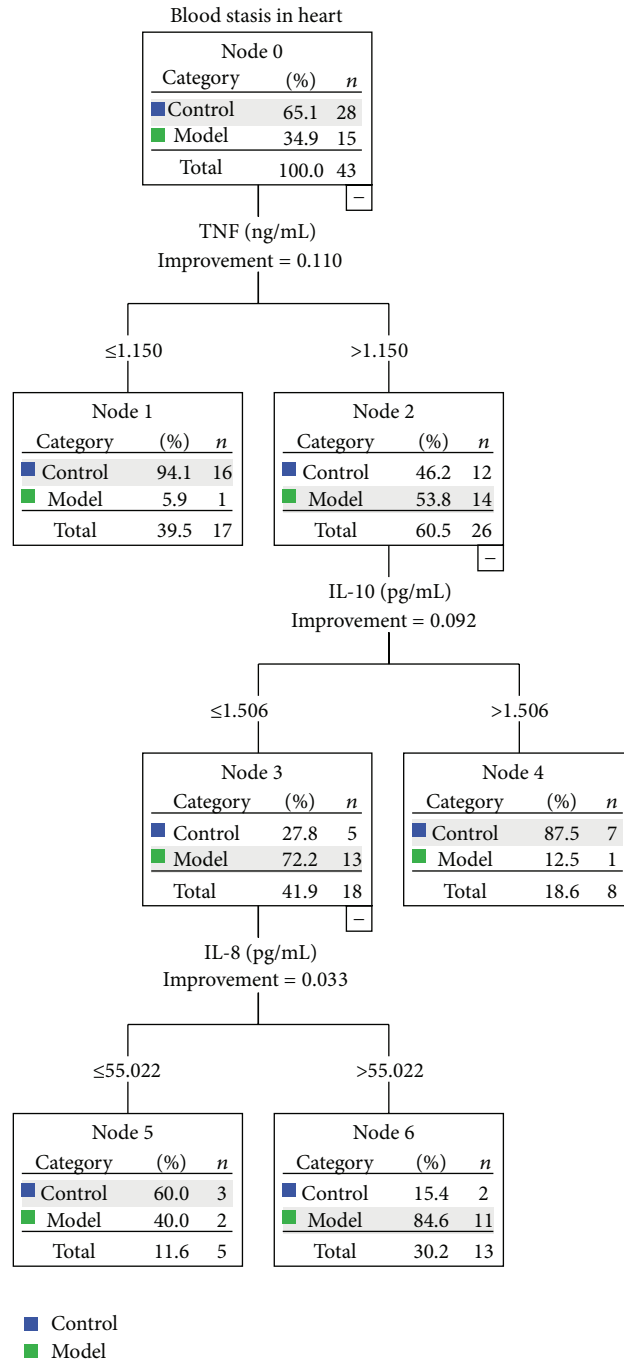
Blood stasis in heart

Node 0

| Category | (%) | $n$ |
|---|---|---|
| Control | 65.1 | 28 |
| Model | 34.9 | 15 |
| Total | 100.0 | 43 |

−

TNF (ng/mL)
Improvement = 0.110

≤1.150

>1.150

Node 1

| Category | (%) | $n$ |
|---|---|---|
| Control | 94.1 | 16 |
| Model | 5.9 | 1 |
| Total | 39.5 | 17 |

Node 2

| Category | (%) | $n$ |
|---|---|---|
| Control | 46.2 | 12 |
| Model | 53.8 | 14 |
| Total | 60.5 | 26 |

−

IL-10 (pg/mL)
Improvement = 0.092

≤1.506

>1.506

Node 3

| Category | (%) | $n$ |
|---|---|---|
| Control | 27.8 | 5 |
| Model | 72.2 | 13 |
| Total | 41.9 | 18 |

−

Node 4

| Category | (%) | $n$ |
|---|---|---|
| Control | 87.5 | 7 |
| Model | 12.5 | 1 |
| Total | 18.6 | 8 |

IL-8 (pg/mL)
Improvement = 0.033

≤55.022

>55.022

Node 5

| Category | (%) | $n$ |
|---|---|---|
| Control | 60.0 | 3 |
| Model | 40.0 | 2 |
| Total | 11.6 | 5 |

Node 6

| Category | (%) | $n$ |
|---|---|---|
| Control | 15.4 | 2 |
| Model | 84.6 | 11 |
| Total | 30.2 | 13 |

Control
Model